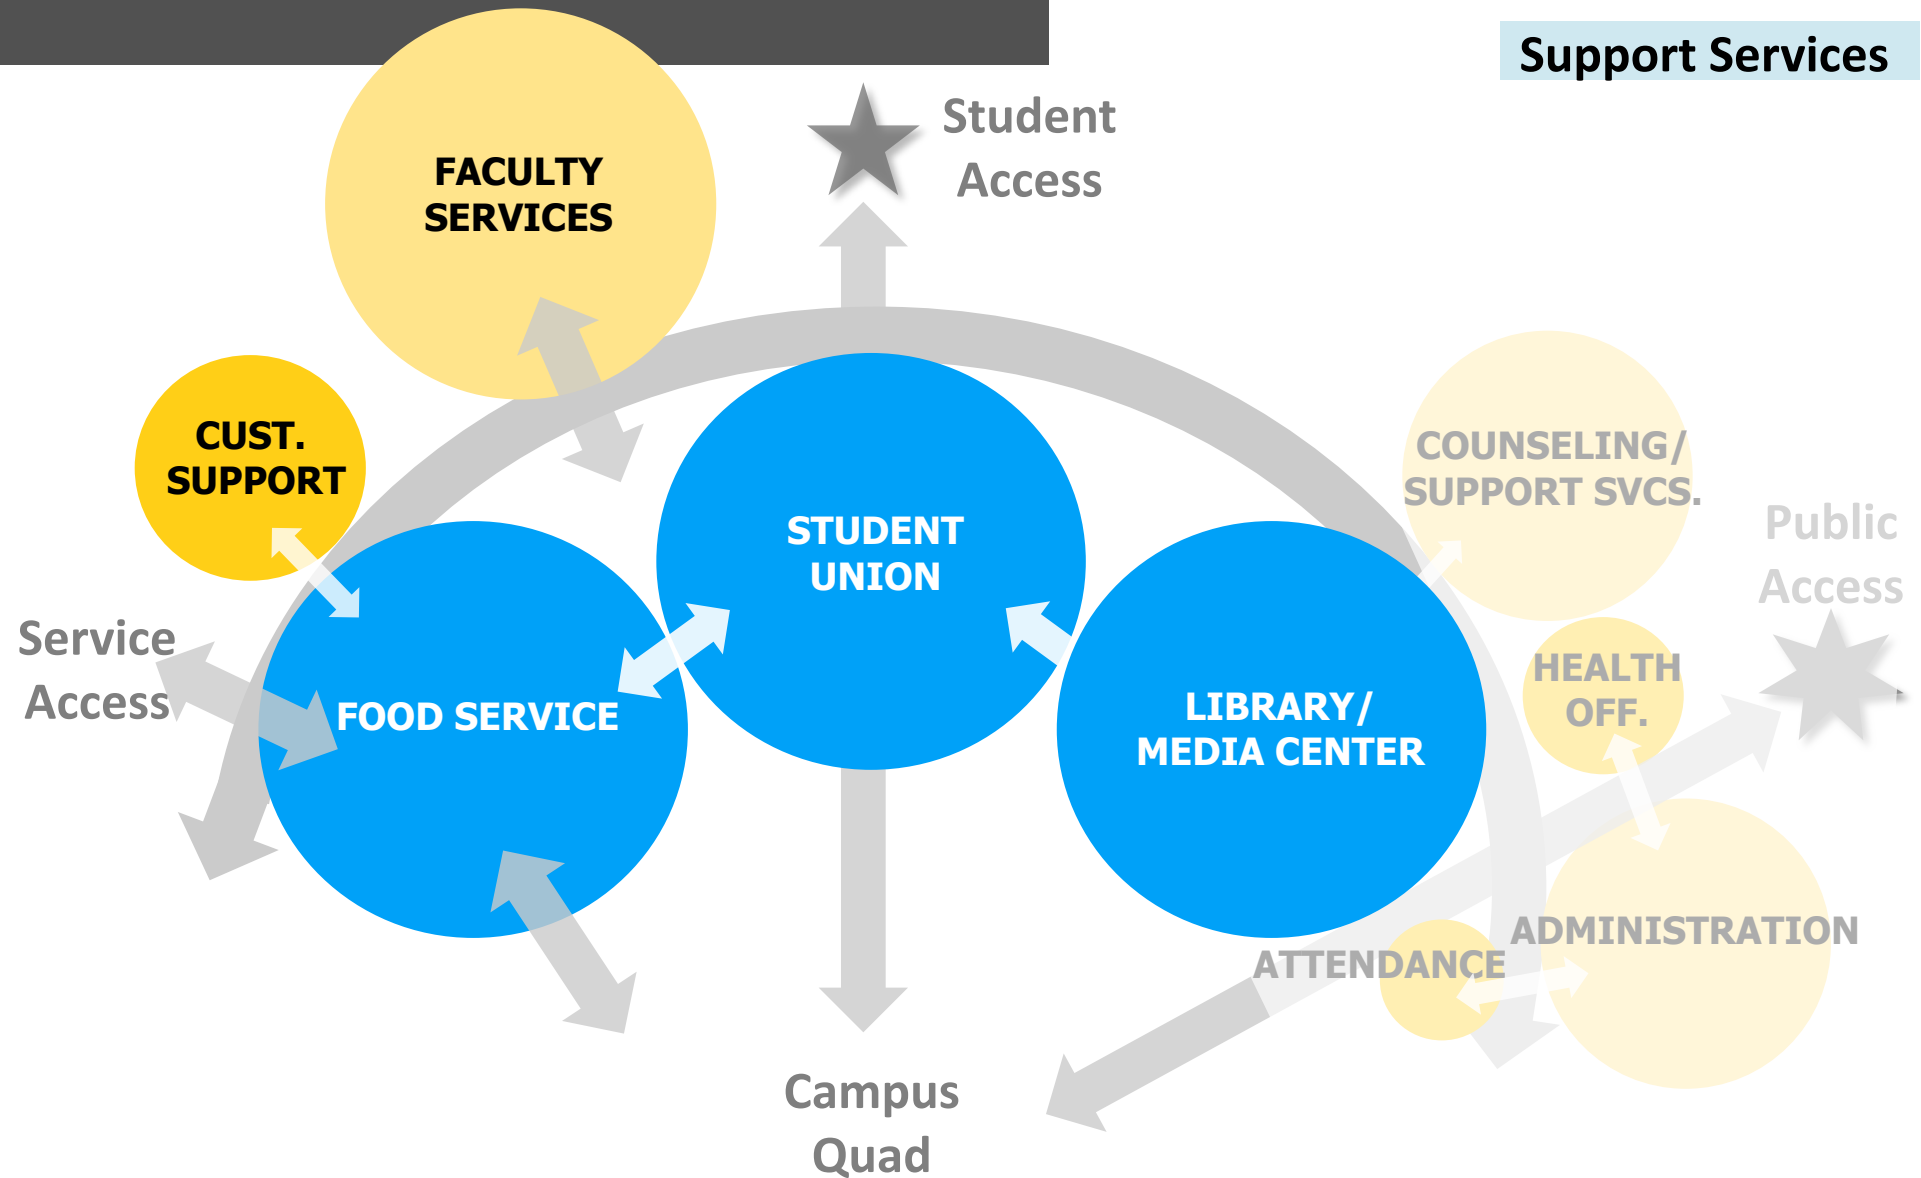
Support Services

Student Access

FACULTY SERVICES

CUST. SUPPORT

STUDENT UNION

COUNSELING/ SUPPORT SVCS.

Public Access

Service Access

FOOD SERVICE

LIBRARY/ MEDIA CENTER

HEALTH OFF.

ADMINISTRATION

ATTENDANCE

Campus Quad